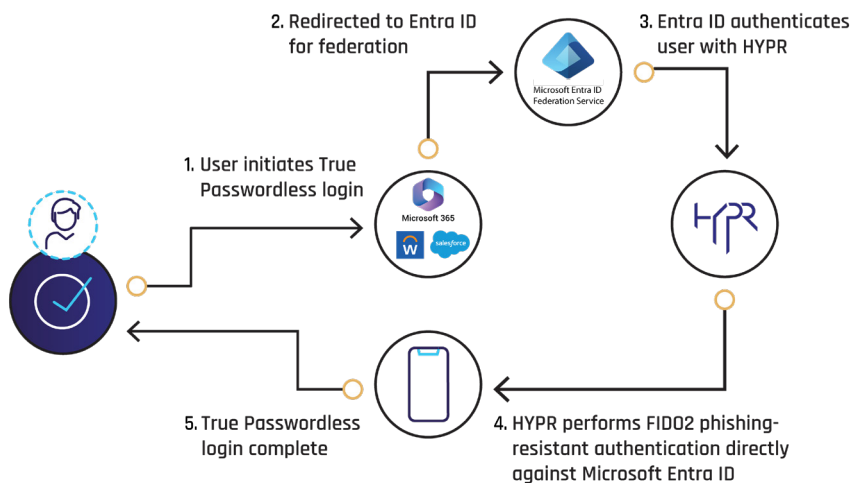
2. Redirected to Entra ID for federation

Microsoft Entra ID Federation Service

3. Entra ID authenticates user with HYPR

1. User initiates True Passwordless login

Microsoft 365

W

salesforce

HYPR

5. True Passwordless login complete

4. HYPR performs FIDO2 phishing-resistant authentication directly against Microsoft Entra ID